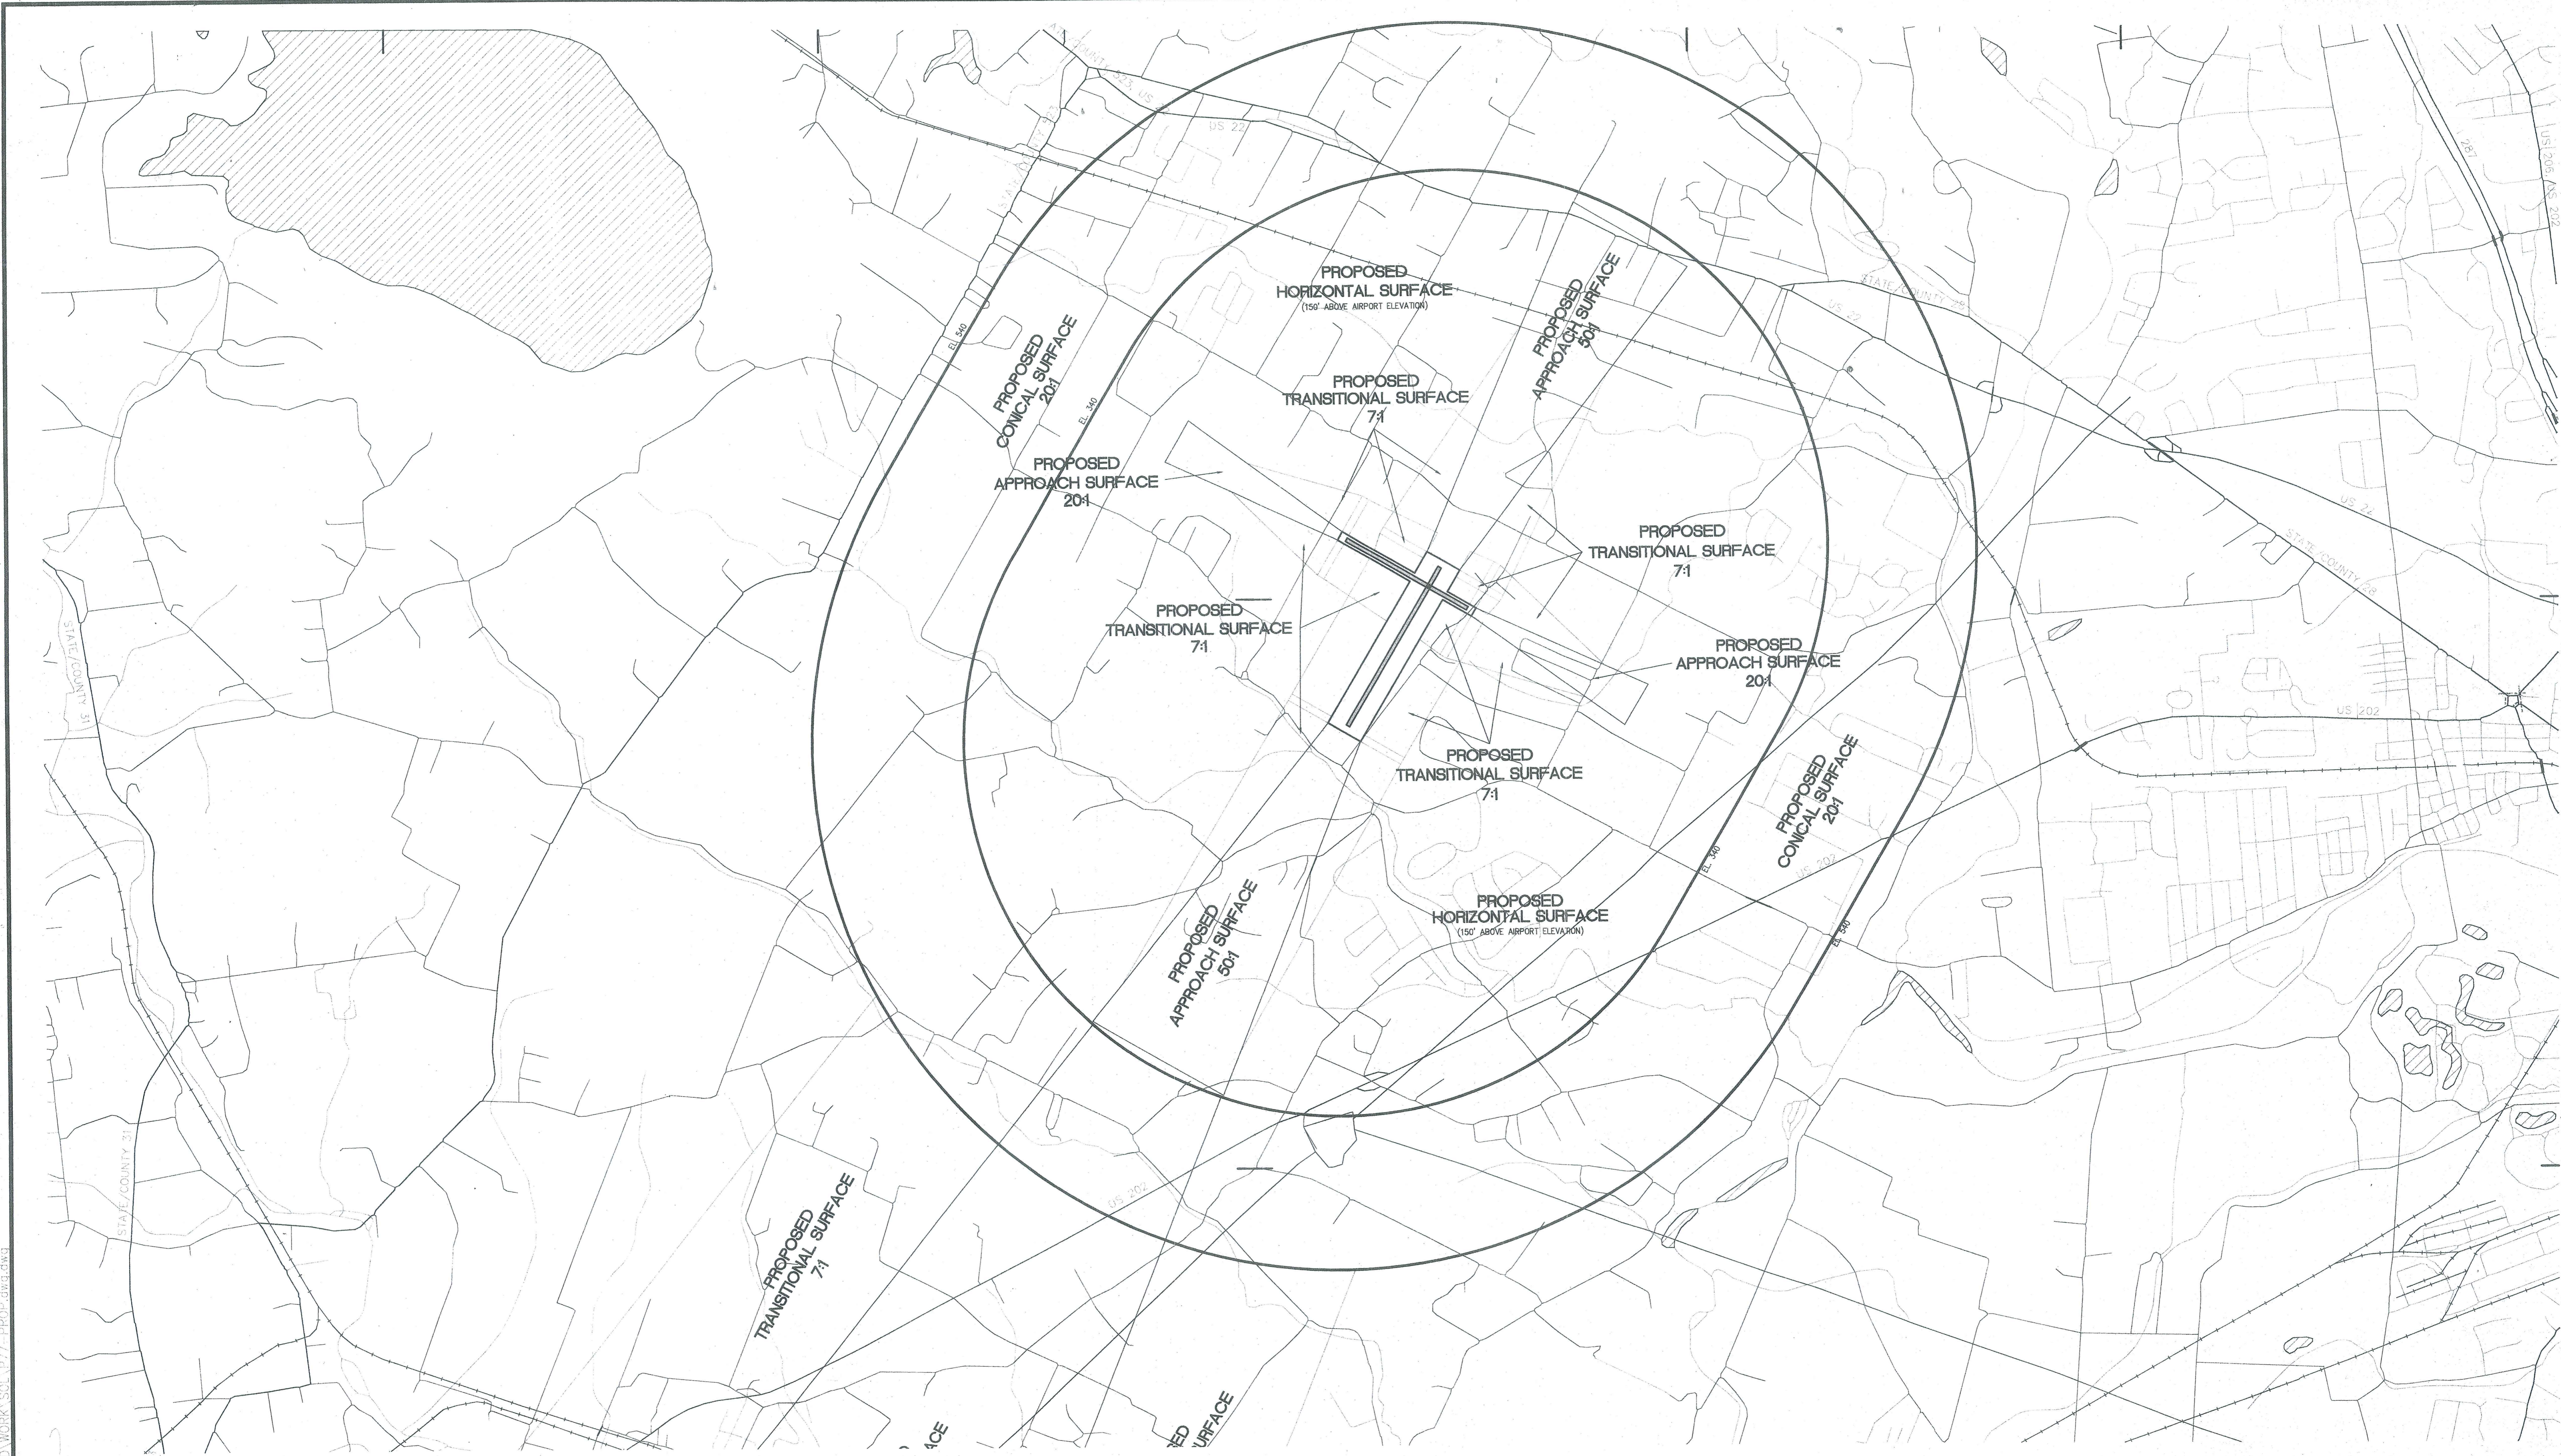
PROPOSED
HORIZONTAL SURFACE
(150' ABOVE AIRPORT ELEVATION)

PROPOSED
APPROACH SURFACE
50:1

PROPOSED
CONICAL SURFACE
20:1

PROPOSED
TRANSITIONAL SURFACE
7:1

PROPOSED
APPROACH SURFACE
20:1

PROPOSED
TRANSITIONAL SURFACE
7:1

PROPOSED
TRANSITIONAL SURFACE
7:1

PROPOSED
APPROACH SURFACE
20:1

PROPOSED
TRANSITIONAL SURFACE
7:1

PROPOSED
CONICAL SURFACE
20:1

PROPOSED
HORIZONTAL SURFACE
(150' ABOVE AIRPORT ELEVATION)

PROPOSED
APPROACH SURFACE
50:1

PROPOSED
TRANSITIONAL SURFACE
7:1

EL 340
EL 340
EL 340
EL 340

US 22
US 22
STATE/COUNTY 28
STATE/COUNTY 28
US 202
US 202
US 202
US 206 US 202
I 287
STATE/COUNTY 31
STATE/COUNTY 31
US 22
STATE/COUNTY 523

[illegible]ACE
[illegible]ED
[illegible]URFACE